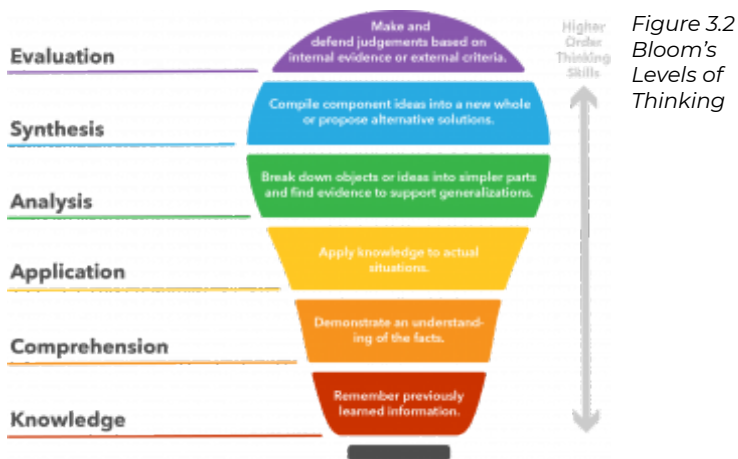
Evaluation

Make and defend judgements based on internal evidence or external criteria.

Synthesis

Compile component ideas into a new whole or propose alternative solutions.

Analysis

Break down objects or ideas into simpler parts and find evidence to support generalizations.

Application

Apply knowledge to actual situations.

Comprehension

Demonstrate an understanding of the facts.

Knowledge

Remember previously learned information.

Higher Order Thinking Skills

Figure 3.2 Bloom's Levels of Thinking